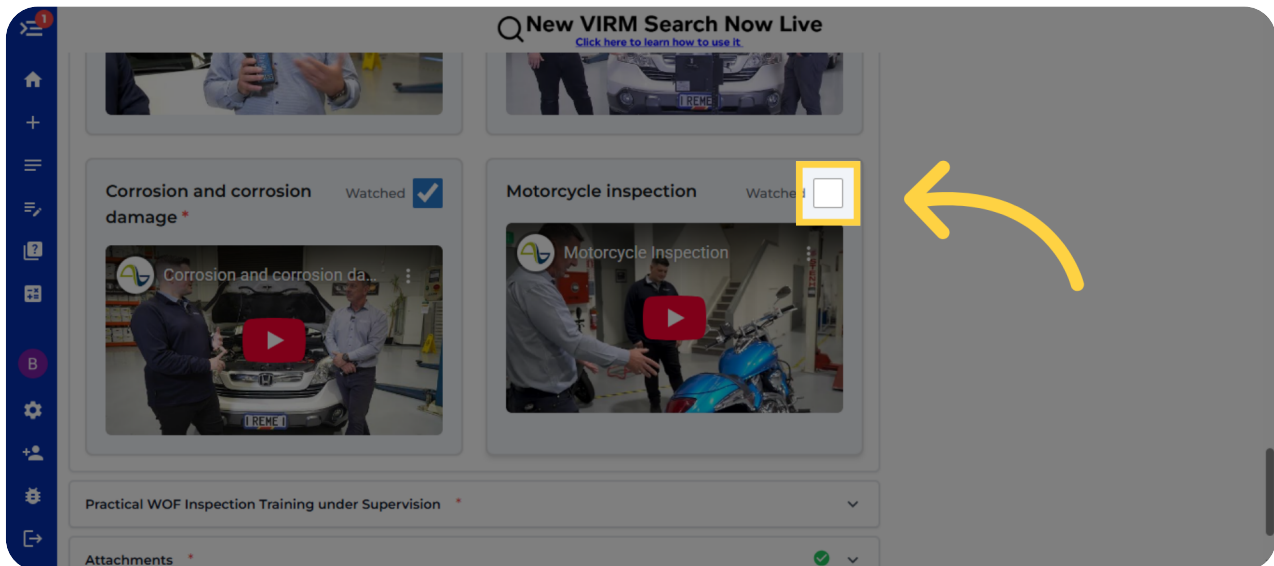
1

New VIRM Search Now Live
Click here to learn how to use it

REME

Corrosion and corrosion damage *
Watched

Corrosion and corrosion da...

REME

Motorcycle inspection
Watched

Motorcycle Inspection

B

Practical WOF Inspection Training under Supervision *

Attachments *